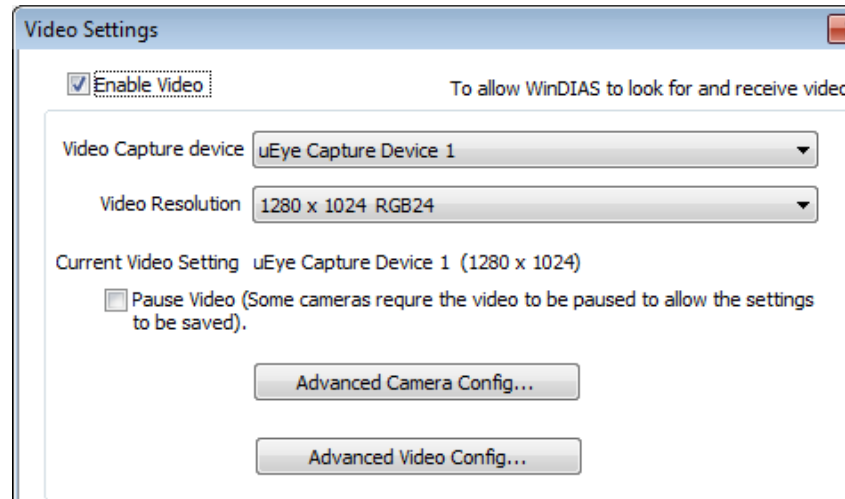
Video Settings

Enable Video

To allow WinDIAS to look for and receive vide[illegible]

Video Capture device uEye Capture Device 1

Video Resolution 1280 x 1024 RGB24

Current Video Setting uEye Capture Device 1 (1280 x 1024)

Pause Video (Some cameras requre the video to be paused to allow the settings to be saved).

Advanced Camera Config...

Advanced Video Config...